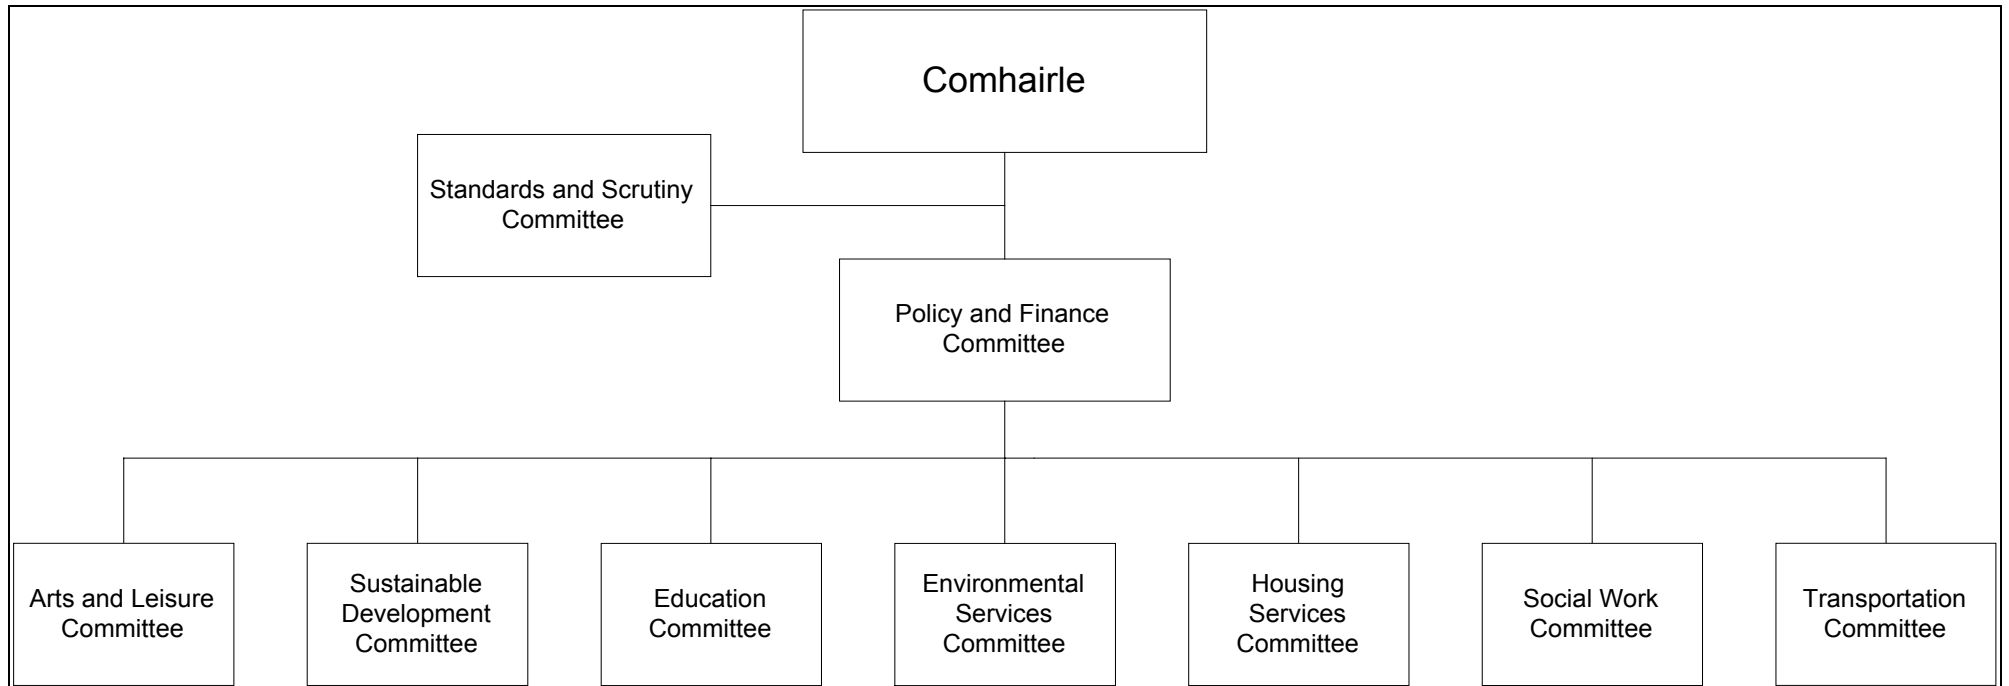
Comhairle

Standards and Scrutiny Committee

Policy and Finance Committee

Arts and Leisure Committee

Sustainable Development Committee

Education Committee

Environmental Services Committee

Housing Services Committee

Social Work Committee

Transportation Committee